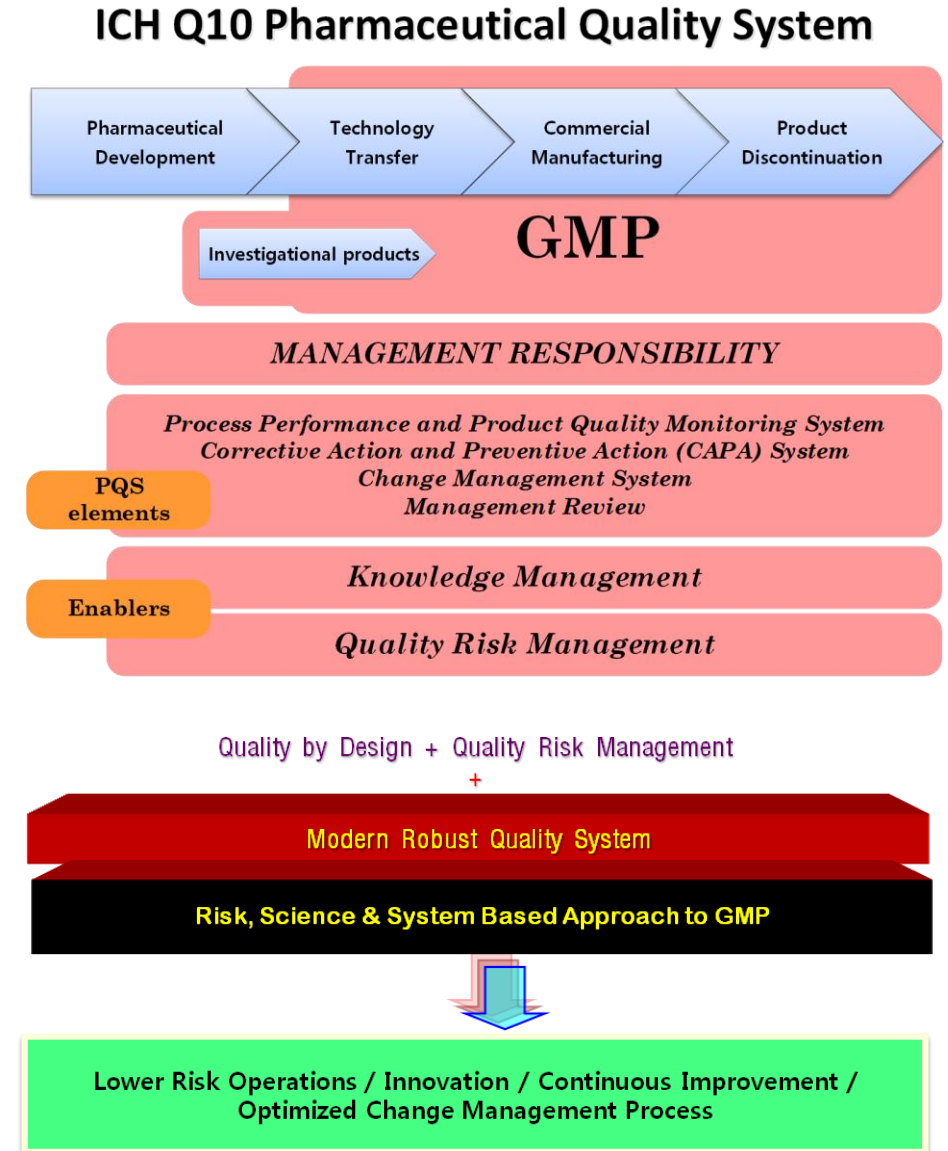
ICH Q10 Pharmaceutical Quality System

Pharmaceutical Development

Technology Transfer

Commercial Manufacturing

Product Discontinuation

Investigational products

GMP

MANAGEMENT RESPONSIBILITY

PQS elements

Process Performance and Product Quality Monitoring System
Corrective Action and Preventive Action (CAPA) System
Change Management System
Management Review

Enablers

Knowledge Management

Quality Risk Management

Quality by Design + Quality Risk Management
+

Modern Robust Quality System

Risk, Science & System Based Approach to GMP

Lower Risk Operations / Innovation / Continuous Improvement / Optimized Change Management Process